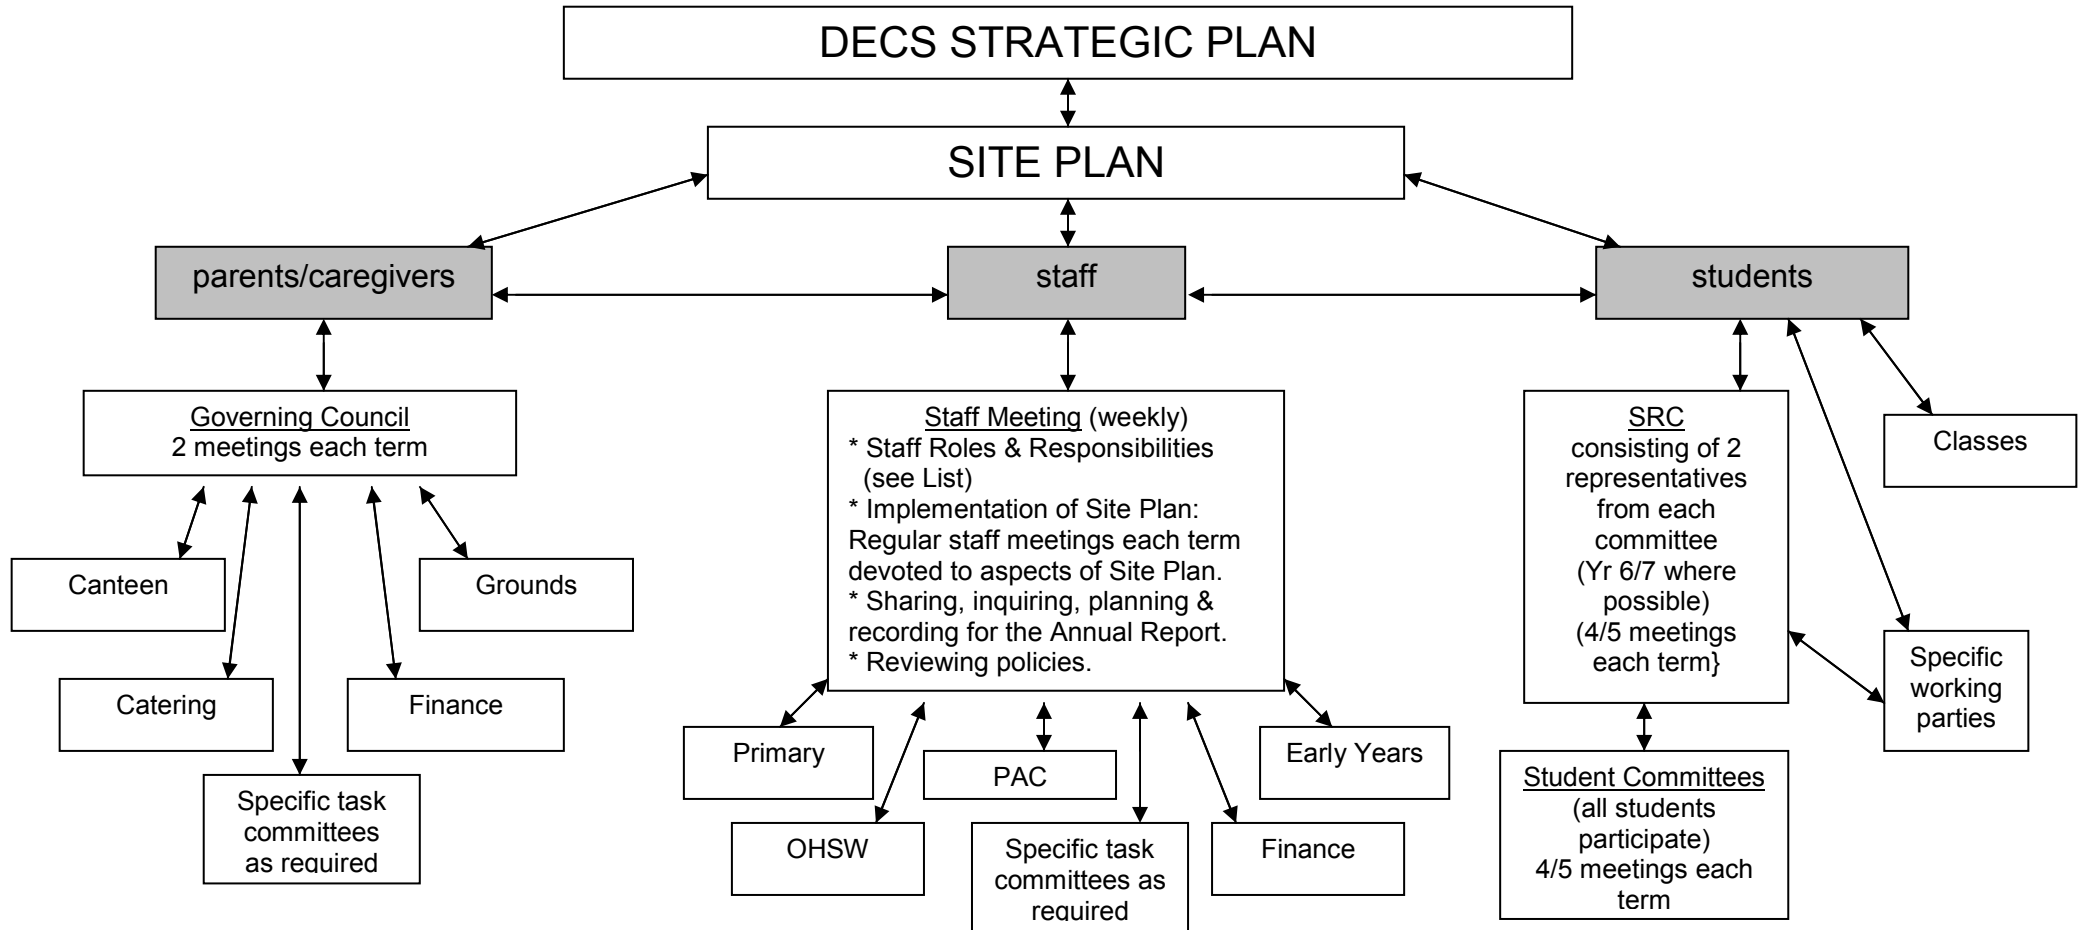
DECS STRATEGIC PLAN

SITE PLAN

parents/caregivers

staff

students

Governing Council
2 meetings each term

Canteen

Grounds

Catering

Finance

Specific task committees as required

Staff Meeting (weekly)
* Staff Roles & Responsibilities (see List)
* Implementation of Site Plan: Regular staff meetings each term devoted to aspects of Site Plan.
* Sharing, inquiring, planning & recording for the Annual Report.
* Reviewing policies.

Primary

PAC

Early Years

OHSW

Specific task committees as required

Finance

SRC
consisting of 2 representatives from each committee
(Yr 6/7 where possible)
(4/5 meetings each term}

Classes

Specific working parties

Student Committees
(all students participate)
4/5 meetings each term